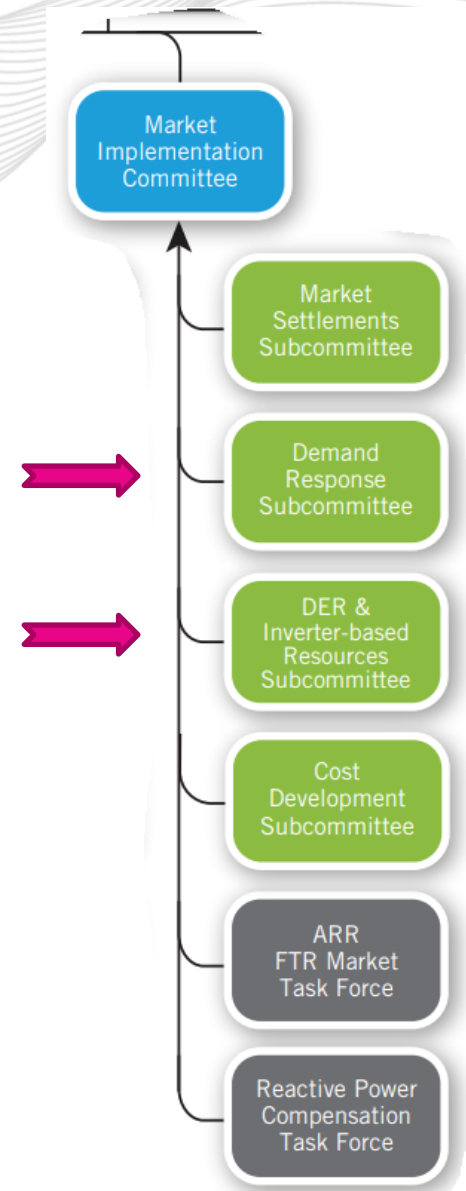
Market Implementation Committee

Market Settlements Subcommittee

Demand Response Subcommittee

DER & Inverter-based Resources Subcommittee

Cost Development Subcommittee

ARR FTR Market Task Force

Reactive Power Compensation Task Force